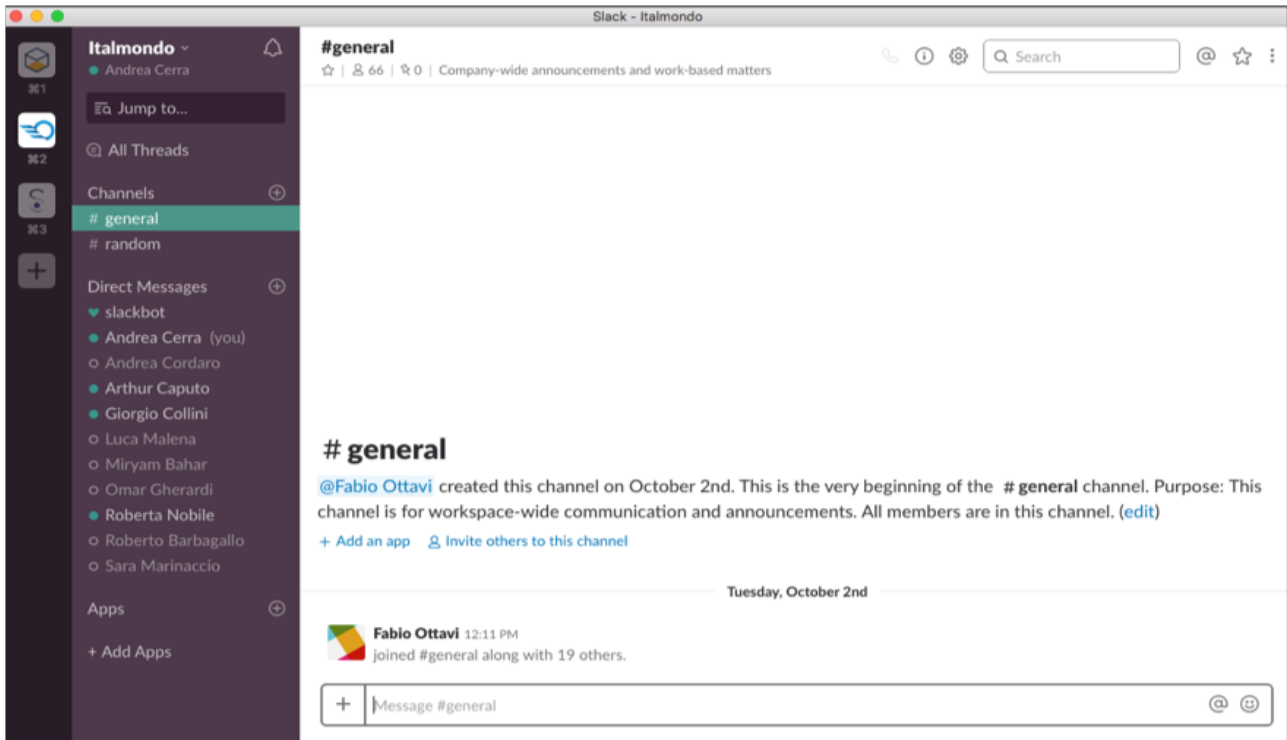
Slack - Italmondo

⌘1
⌘2
⌘3

Italmondo
Andrea Cerra

Jump to...

All Threads

Channels
# general
# random

Direct Messages
slackbot
Andrea Cerra (you)
Andrea Cordaro
Arthur Caputo
Giorgio Collini
Luca Malena
Miryam Bahar
Omar Gherardi
Roberta Nobile
Roberto Barbagallo
Sara Marinaccio

Apps

+ Add Apps

#general
66 | 0 | Company-wide announcements and work-based matters

Search

# general

@Fabio Ottavi created this channel on October 2nd. This is the very beginning of the # general channel. Purpose: This channel is for workspace-wide communication and announcements. All members are in this channel. (edit)

+ Add an app   Invite others to this channel

Tuesday, October 2nd

Fabio Ottavi 12:11 PM
joined #general along with 19 others.

+ Message #general